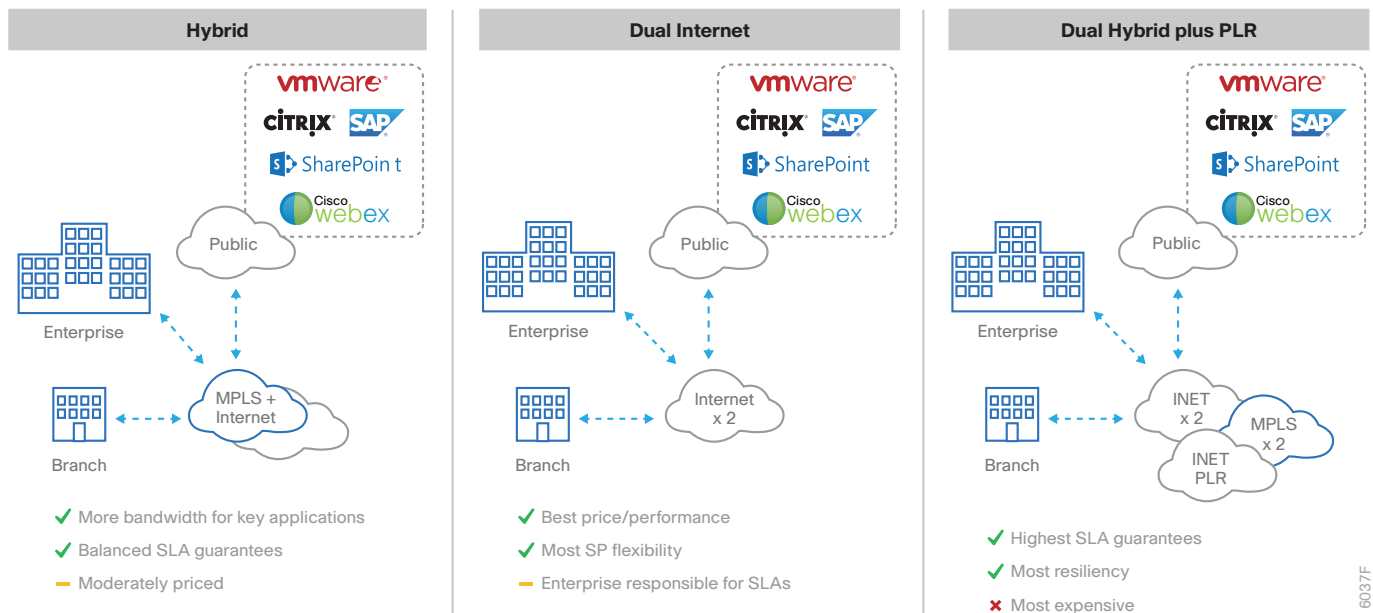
Hybrid

vmware®
CITRIX® SAP
SharePoin t
Cisco webex

Public

Enterprise

MPLS + Internet

Branch

More bandwidth for key applications
Balanced SLA guarantees
Moderately priced

Dual Internet

vmware®
CITRIX® SAP
SharePoint
Cisco webex

Public

Enterprise

Internet x 2

Branch

Best price/performance
Most SP flexibility
Enterprise responsible for SLAs

Dual Hybrid plus PLR

vmware®
CITRIX® SAP
SharePoint
Cisco webex

Public

Enterprise

INET x 2

MPLS x 2

INET PLR

Branch

Highest SLA guarantees
Most resiliency
Most expensive

6037F